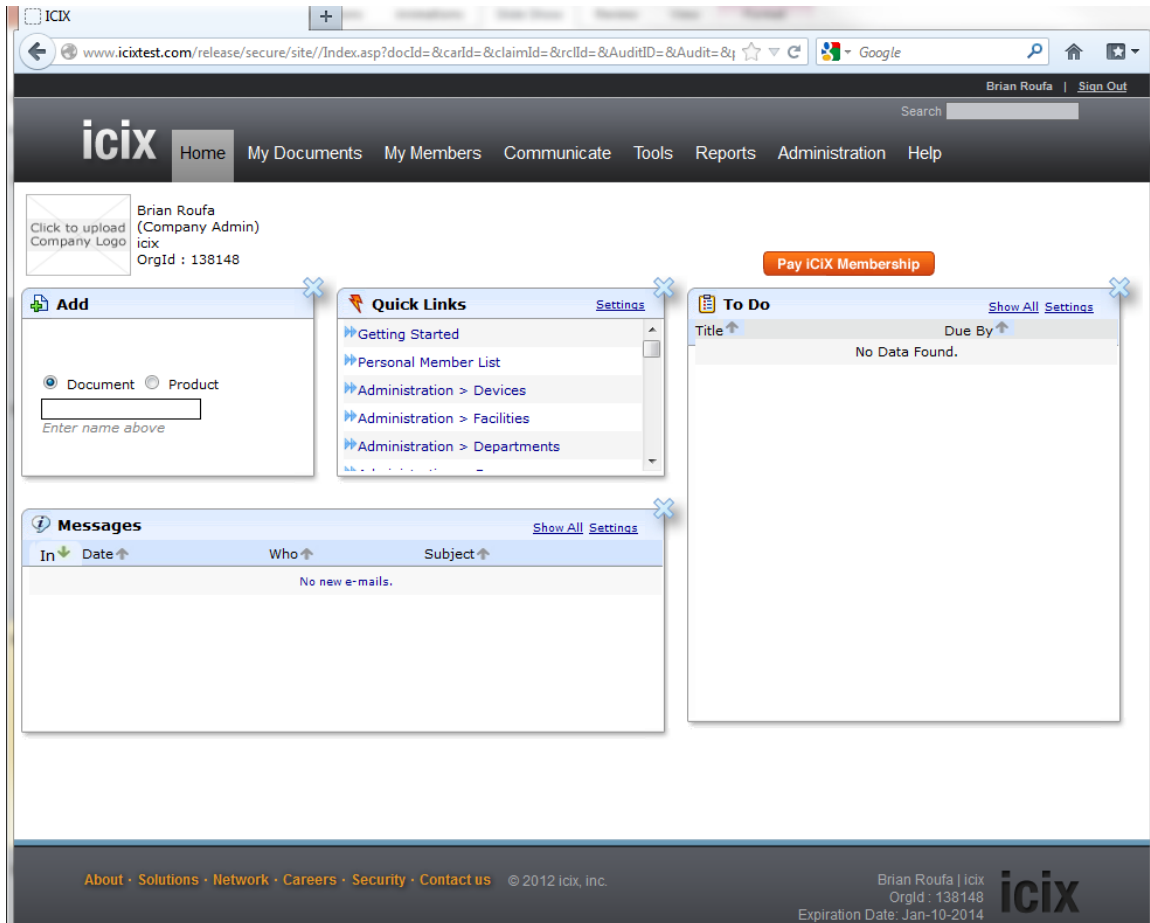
ICIX

www.icixtest.com/release/secure/site//Index.asp?docId=&carId=&claimId=&rclId=&AuditID=&Audit=&

Google

Brian Roufa | Sign Out

Search

icix

Home My Documents My Members Communicate Tools Reports Administration Help

Click to upload Company Logo

Brian Roufa
(Company Admin)
icix
OrgId : 138148

Pay iCiX Membership

Add

Document Product

Enter name above

Quick Links Settings

Getting Started
Personal Member List
Administration > Devices
Administration > Facilities
Administration > Departments

To Do Show All Settings

| Title | Due By |
|---|---|
| No Data Found. | |

Messages Show All Settings

| In | Date | Who | Subject |
|---|---|---|---|
| No new e-mails. | | | |

About · Solutions · Network · Careers · Security · Contact us © 2012 icix, inc.

Brian Roufa | icix
OrgId : 138148
Expiration Date: Jan-10-2014

icix